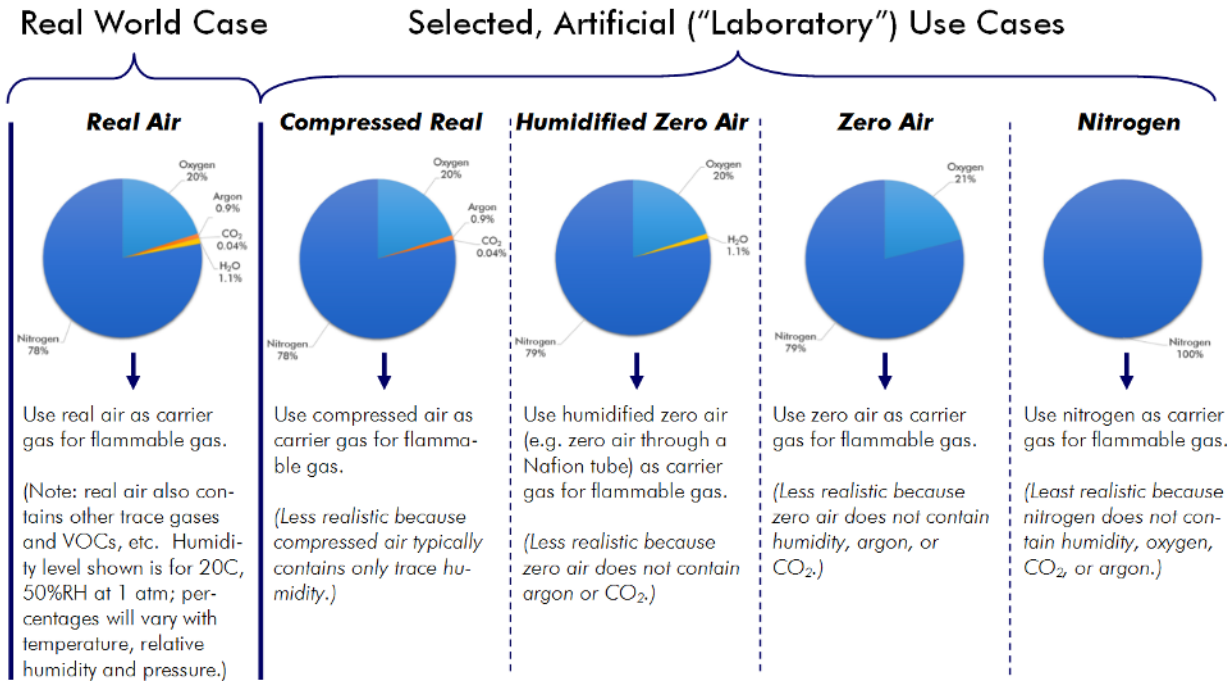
Real World Case

Selected, Artificial ("Laboratory") Use Cases

Real Air

Oxygen 20%

Argon 0.9%

$CO_2$ 0.04%

$H_2O$ 1.1%

Nitrogen 78%

Use real air as carrier gas for flammable gas.

(Note: real air also contains other trace gases and VOCs, etc. Humidity level shown is for 20C, 50%RH at 1 atm; percentages will vary with temperature, relative humidity and pressure.)

Compressed Real

Oxygen 20%

Argon 0.9%

$CO_2$ 0.04%

Nitrogen 78%

Use compressed air as carrier gas for flammable gas.

(Less realistic because compressed air typically contains only trace humidity.)

Humidified Zero Air

Oxygen 20%

$H_2O$ 1.1%

Nitrogen 79%

Use humidified zero air (e.g. zero air through a Nafion tube) as carrier gas for flammable gas.

(Less realistic because zero air does not contain argon or $CO_2$.)

Zero Air

Oxygen 21%

Nitrogen 79%

Use zero air as carrier gas for flammable gas.

(Less realistic because zero air does not contain humidity, argon, or $CO_2$.)

Nitrogen

Nitrogen 100%

Use nitrogen as carrier gas for flammable gas.

(Least realistic because nitrogen does not contain humidity, oxygen, $CO_2$, or argon.)